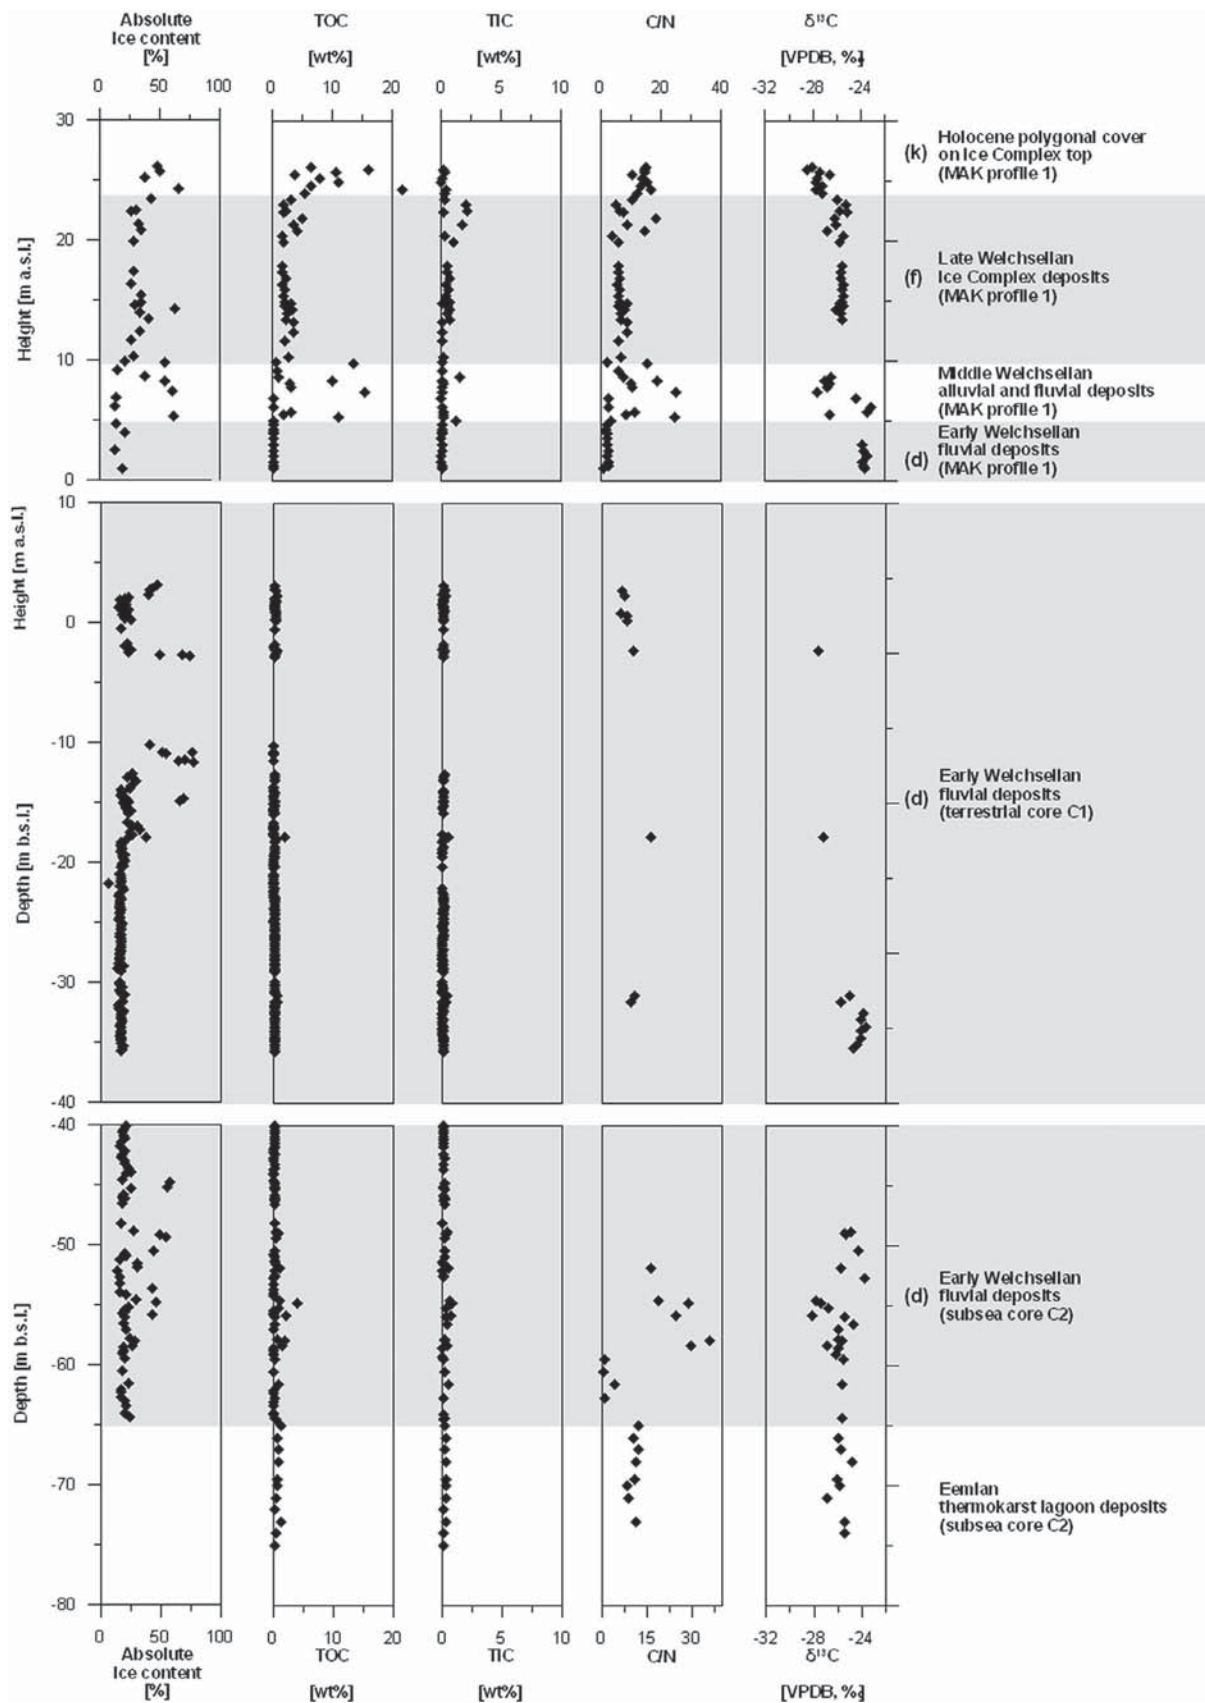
Absolute Ice content [%]

TOC [wt%]

TIC [wt%]

C/N

δ¹³C [VPDB, ‰]

0 50 100

0 10 20

0 5 10

0 20 40

-32 -28 -24

30

20

10

0

Height [m a.s.l.]

(k) Holocene polygonal cover on Ice Complex top (MAK profile 1)

(f) Late Weichselian Ice Complex deposits (MAK profile 1)

Middle Weichselian alluvial and fluvial deposits (MAK profile 1)

(d) Early Weichselian fluvial deposits (MAK profile 1)

10

0

-10

-20

-30

-40

Height [m a.s.l.]

Depth [m b.s.l.]

(d) Early Weichselian fluvial deposits (terrestrial core C1)

-40

-50

-60

-70

-80

Depth [m b.s.l.]

(d) Early Weichselian fluvial deposits (subsea core C2)

Eemian thermokarst lagoon deposits (subsea core C2)

0 50 100

0 10 20

0 5 10

0 15 30

-32 -28 -24

Absolute Ice content [%]

TOC [wt%]

TIC [wt%]

C/N

δ¹³C [VPDB, ‰]